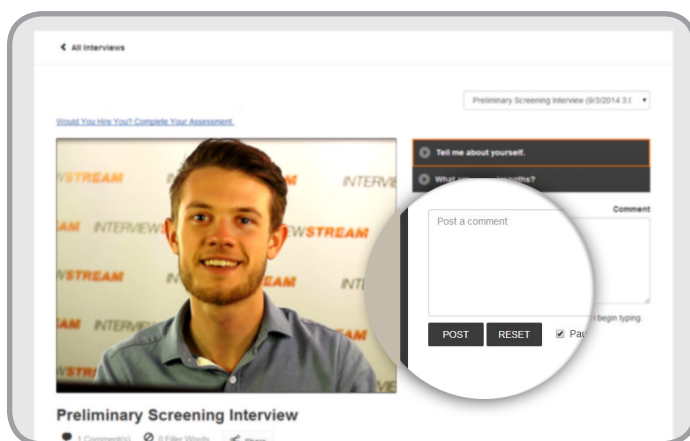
< All Interviews

Preliminary Screening Interview (9/3/2014 3:(

Would You Hire You? Complete Your Assessment.

Tell me about yourself.

What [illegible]nths?

Comment

Post a comment

POST RESET Pau

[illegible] begin typing.

STREAM INTERVIEWSTREAM INTERVI

Preliminary Screening Interview

1 Comment(s) 0 Filler Words Share